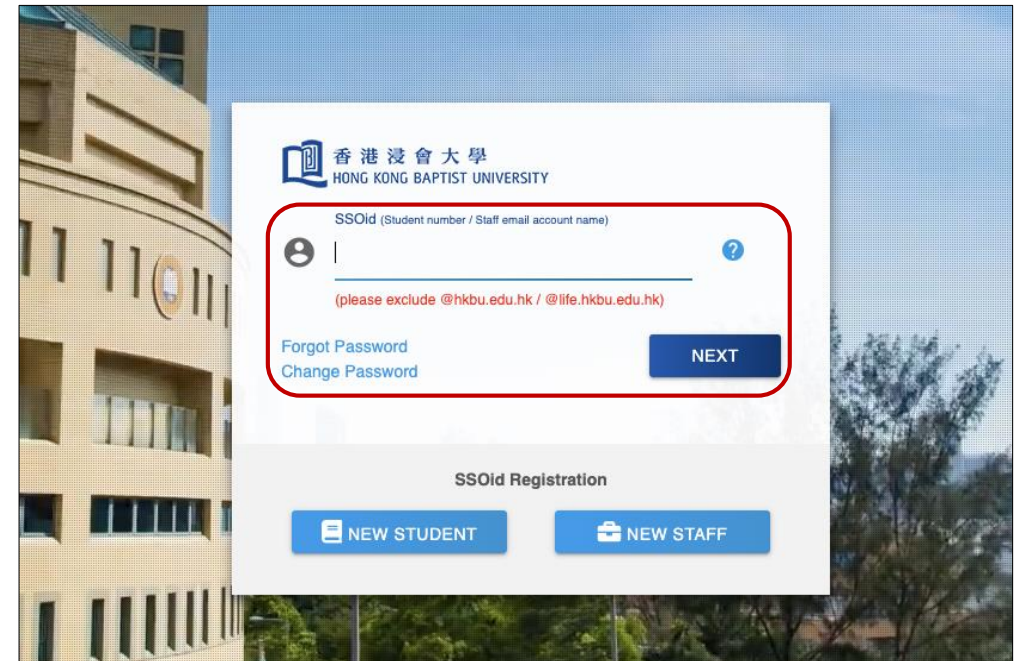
香港浸會大學
HONG KONG BAPTIST UNIVERSITY

SSOid (Student number / Staff email account name)

?

(please exclude @hkbu.edu.hk / @life.hkbu.edu.hk)

Forgot Password
Change Password

NEXT

SSOid Registration

NEW STUDENT

NEW STAFF